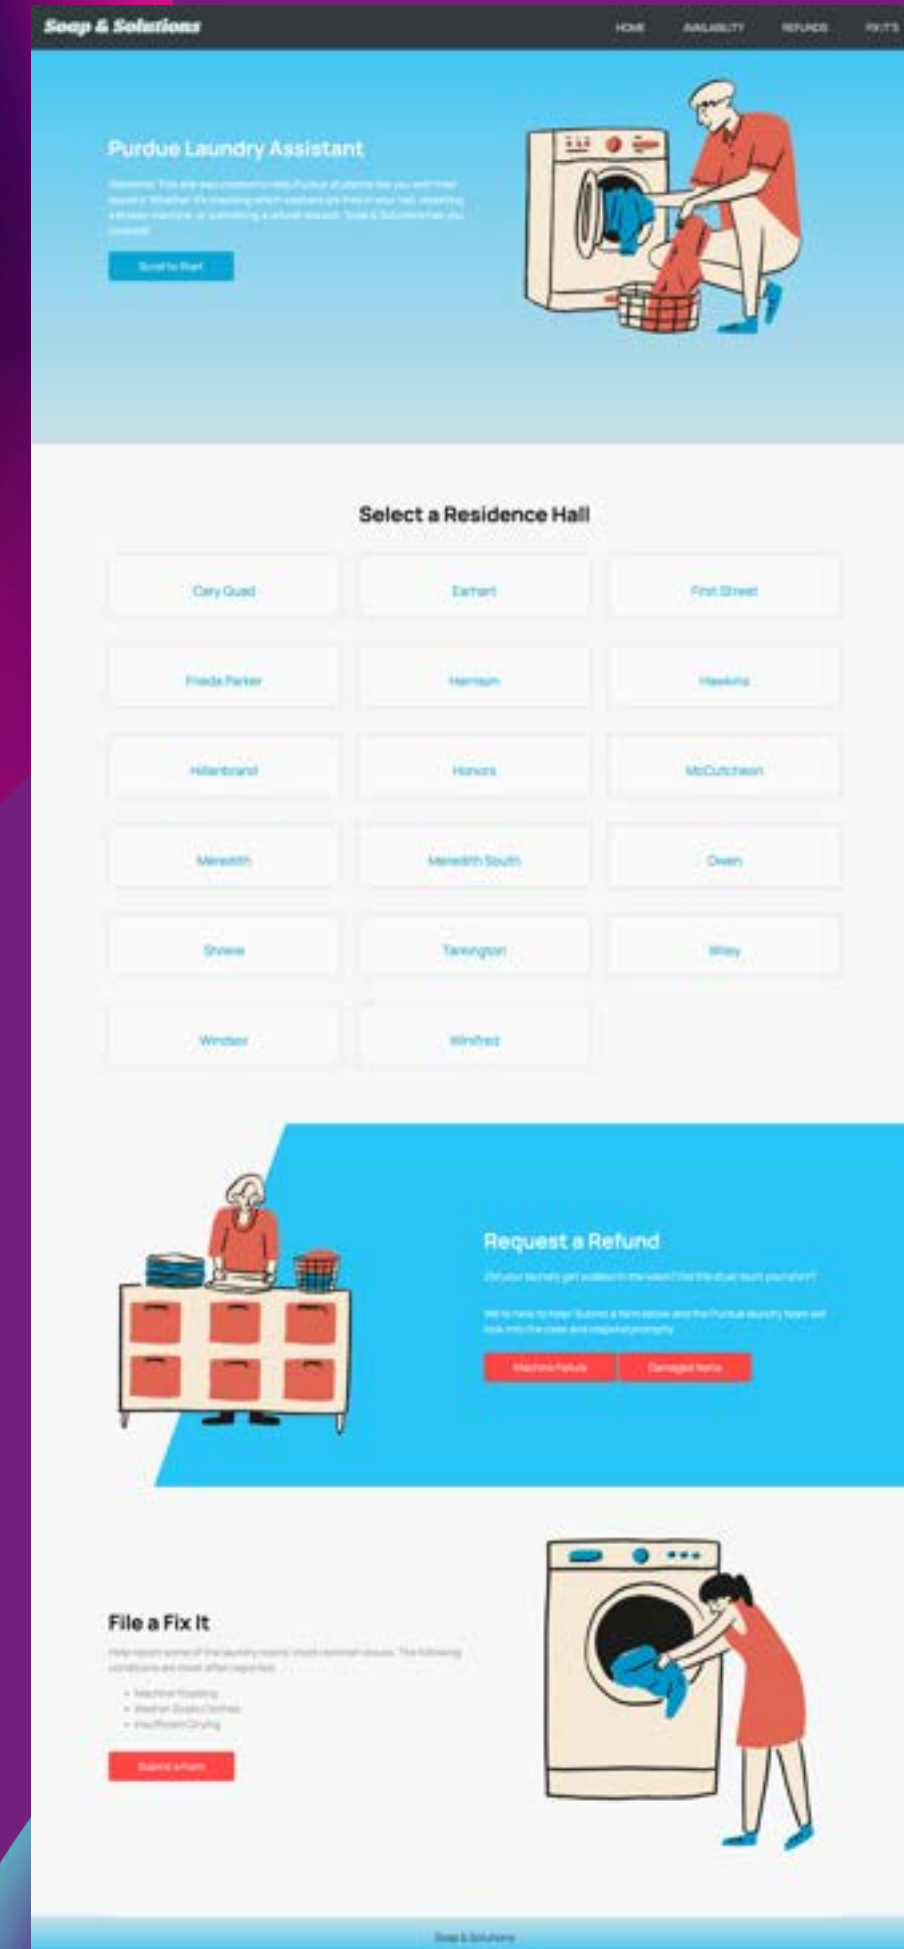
Soap & Solutions

HOME AVAILABILITY REFUNDS FIX IT'S

Purdue Laundry Assistant

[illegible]

Scroll to Start

Select a Residence Hall

| Cary Quad | Earhart | First Street |
|---|---|---|
| Frieda Parker | Harrison | Hawkins |
| Hillenbrand | Honors | McCutcheon |
| Meredith | Meredith South | Owen |
| Shreve | Tarkington | Wiley |
| Windsor | Winifred | |

Request a Refund

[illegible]

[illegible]

Machine Failure Damaged Items

File a Fix It

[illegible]

• Machine Flooding
• Washer Soaks Clothes
• Insufficient Drying

Submit a Form

Soap & Solutions